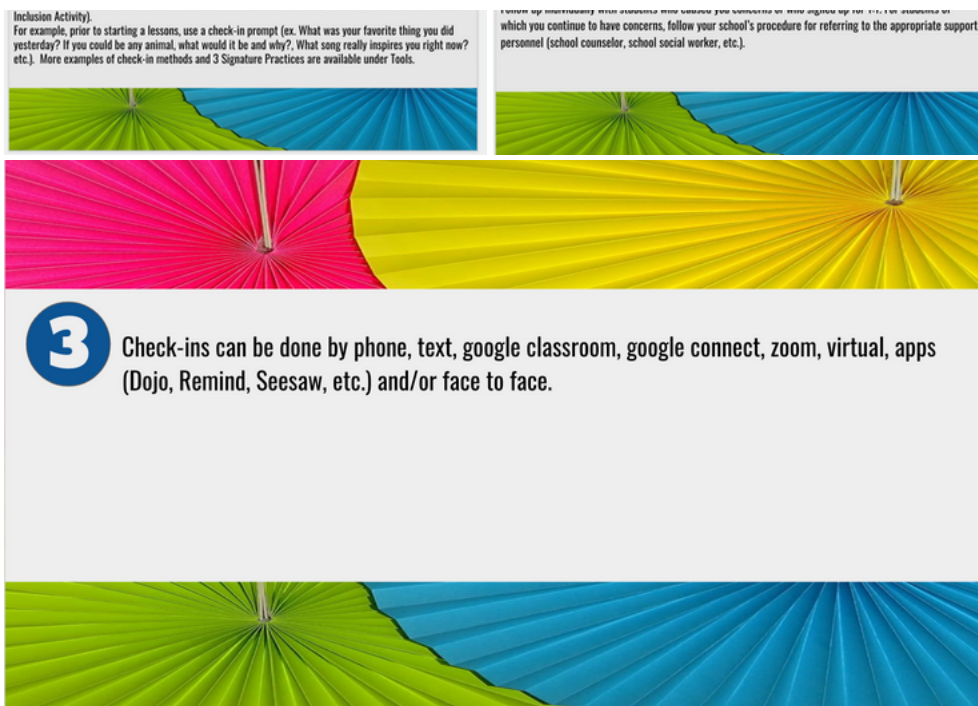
Inclusion Activity).
For example, prior to starting a lessons, use a check-in prompt (ex. What was your favorite thing you did yesterday? If you could be any animal, what would it be and why?, What song really inspires you right now? etc.). More examples of check-in methods and 3 Signature Practices are available under Tools.

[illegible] which you continue to have concerns, follow your school's procedure for referring to the appropriate support personnel (school counselor, school social worker, etc.).

3

Check-ins can be done by phone, text, google classroom, google connect, zoom, virtual, apps (Dojo, Remind, Seesaw, etc.) and/or face to face.